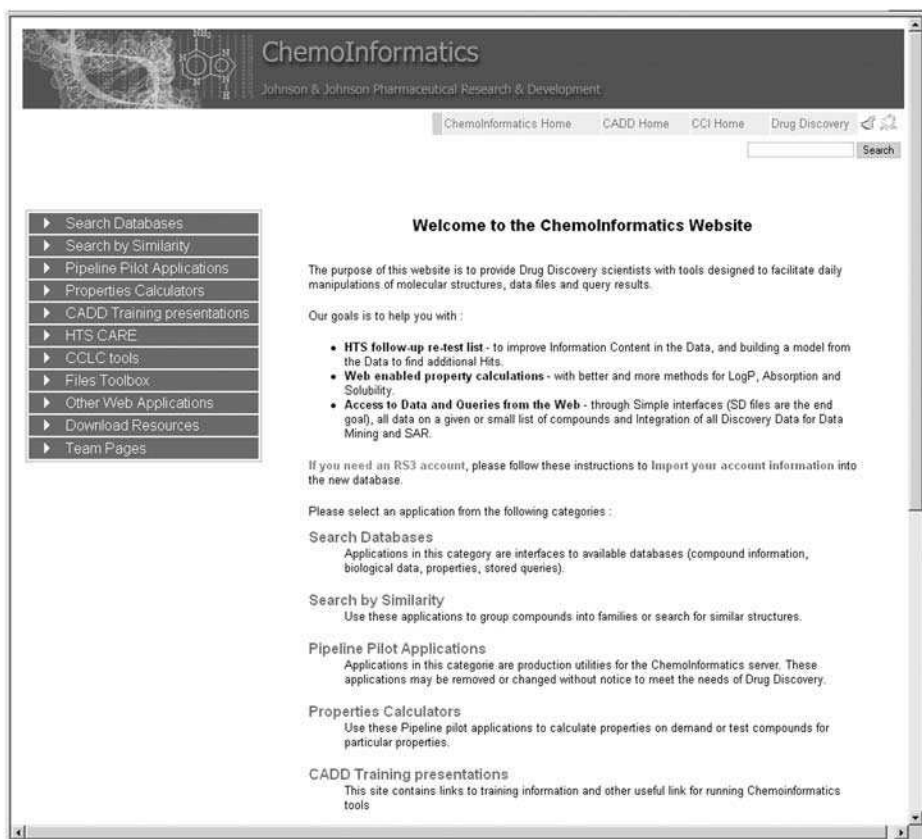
ChemoInformatics
Johnson & Johnson Pharmaceutical Research & Development

ChemoInformatics Home | CADD Home | CCI Home | Drug Discovery

Search

Search Databases
Search by Similarity
Pipeline Pilot Applications
Properties Calculators
CADD Training presentations
HTS CARE
CCLC tools
Files Toolbox
Other Web Applications
Download Resources
Team Pages

Welcome to the ChemoInformatics Website

The purpose of this website is to provide Drug Discovery scientists with tools designed to facilitate daily manipulations of molecular structures, data files and query results.

Our goals is to help you with :

- **HTS follow-up re-test list** - to improve Information Content in the Data, and building a model from the Data to find additional Hits.
- **Web enabled property calculations** - with better and more methods for LogP, Absorption and Solubility.
- **Access to Data and Queries from the Web** - through Simple interfaces (SD files are the end goal), all data on a given or small list of compounds and Integration of all Discovery Data for Data Mining and SAR.

If you need an RS3 account, please follow these instructions to Import your account information into the new database.

Please select an application from the following categories :

Search Databases
Applications in this category are interfaces to available databases (compound information, biological data, properties, stored queries).

Search by Similarity
Use these applications to group compounds into families or search for similar structures.

Pipeline Pilot Applications
Applications in this categorie are production utilities for the ChemoInformatics server. These applications may be removed or changed without notice to meet the needs of Drug Discovery.

Properties Calculators
Use these Pipeline pilot applications to calculate properties on demand or test compounds for particular properties.

CADD Training presentations
This site contains links to training information and other useful link for running Chemoinformatics tools